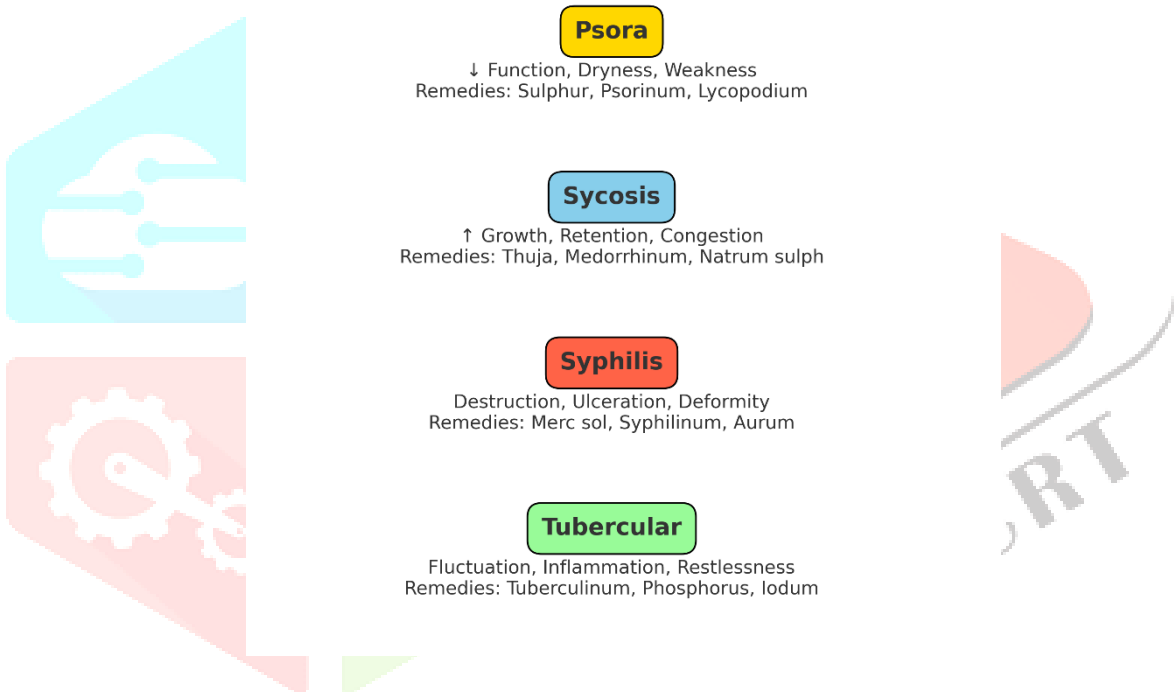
Psora

↓ Function, Dryness, Weakness
Remedies: Sulphur, Psorinum, Lycopodium

Sycosis

↑ Growth, Retention, Congestion
Remedies: Thuja, Medorrhinum, Natrum sulph

Syphilis

Destruction, Ulceration, Deformity
Remedies: Merc sol, Syphilinum, Aurum

Tubercular

Fluctuation, Inflammation, Restlessness
Remedies: Tuberculinum, Phosphorus, Iodum

RT